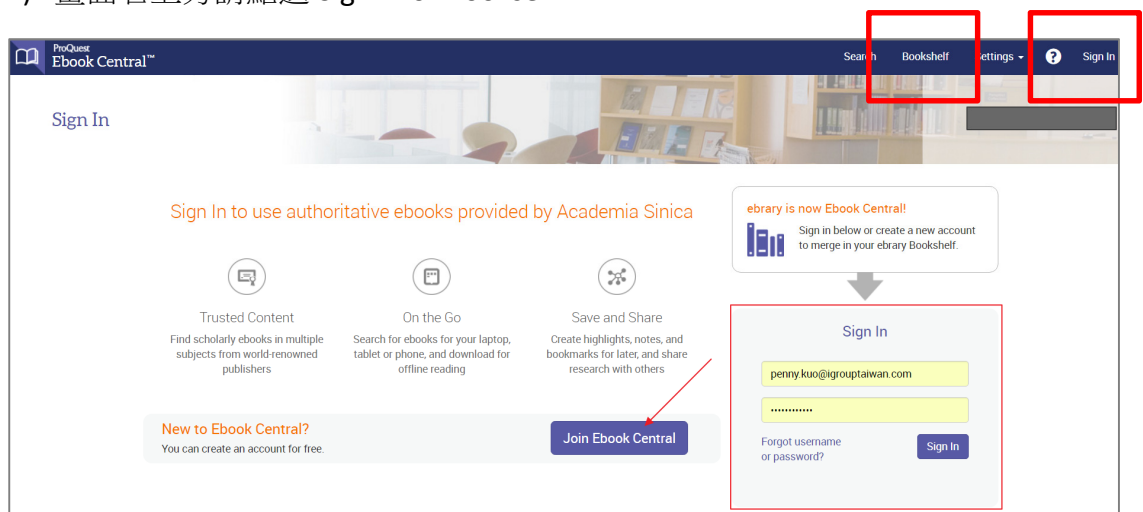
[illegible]

ProQuest Ebook Central™

Search Bookshelf Settings ? Sign In

Sign In

Sign In to use authoritative ebooks provided by Academia Sinica

Trusted Content
Find scholarly ebooks in multiple subjects from world-renowned publishers

On the Go
Search for ebooks for your laptop, tablet or phone, and download for offline reading

Save and Share
Create highlights, notes, and bookmarks for later, and share research with others

New to Ebook Central?
You can create an account for free.

Join Ebook Central

ebrary is now Ebook Central!
Sign in below or create a new account to merge in your ebrary Bookshelf.

Sign In

penny.kuo@igrouptaiwan.com

••••••••••••

Forgot username or password?

Sign In